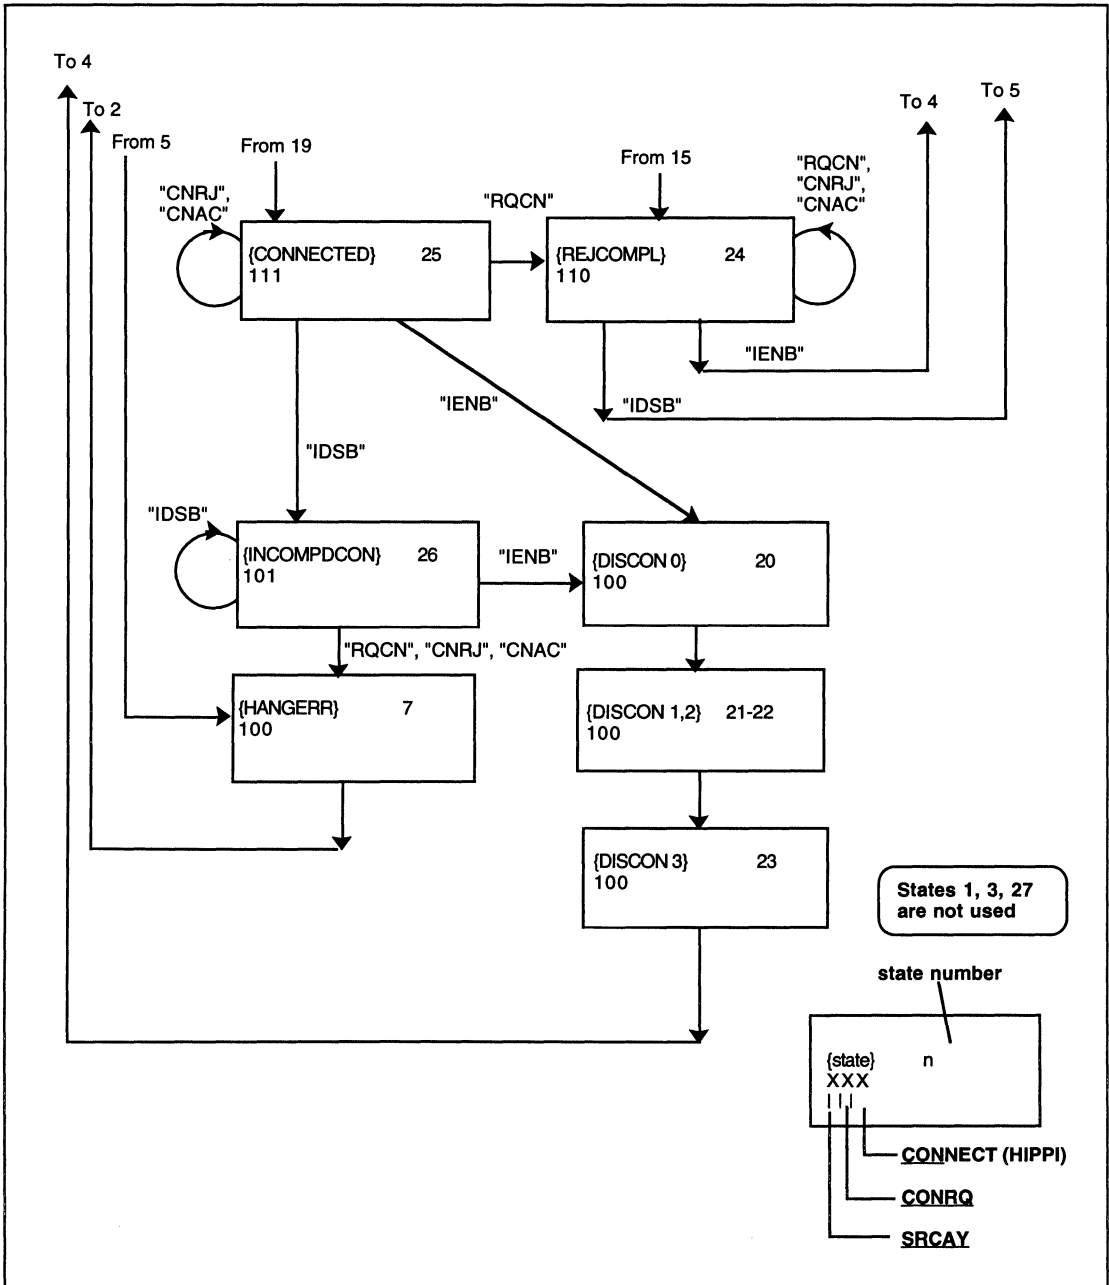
To 4

To 2

From 5

From 19

"CNRJ", "CNAC"

{CONNECTED} 25
111

"RQCN"

From 15

{REJCOMPL} 24
110

To 4

To 5

"RQCN", "CNRJ", "CNAC"

"IENB"

"IDSB"

"IENB"

"IDSB"

"IDSB"

{INCOMPDCON} 26
101

"IENB"

{DISCON 0} 20
100

"RQCN", "CNRJ", "CNAC"

{HANGERR} 7
100

{DISCON 1,2} 21-22
100

{DISCON 3} 23
100

States 1, 3, 27 are not used

state number

{state} n
XXX

CONNECT (HIPPI)

CONRQ

SRCAY